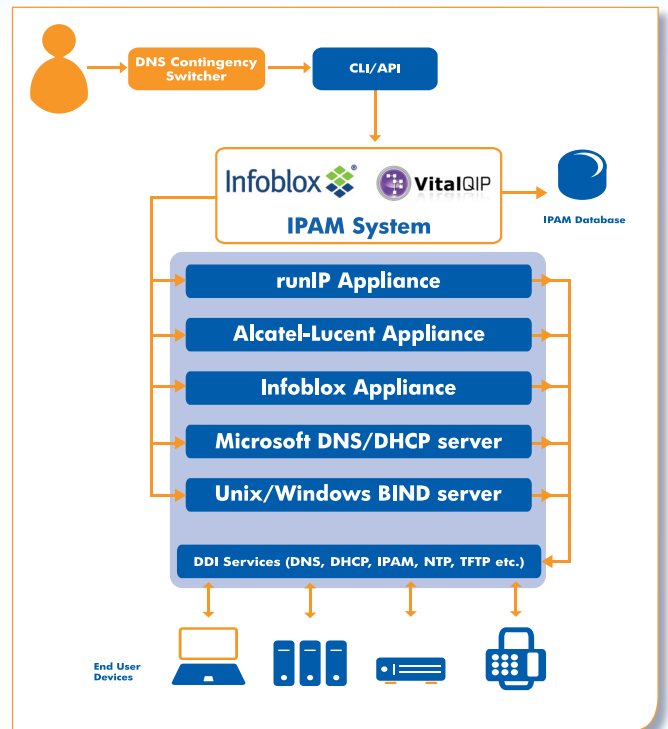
DNS Contingency Switcher

CLI/API

Infoblox

VitalQIP

IPAM System

IPAM Database

runIP Appliance

Alcatel-Lucent Appliance

Infoblox Appliance

Microsoft DNS/DHCP server

Unix/Windows BIND server

DDI Services (DNS, DHCP, IPAM, NTP, TFTP etc.)

End User Devices